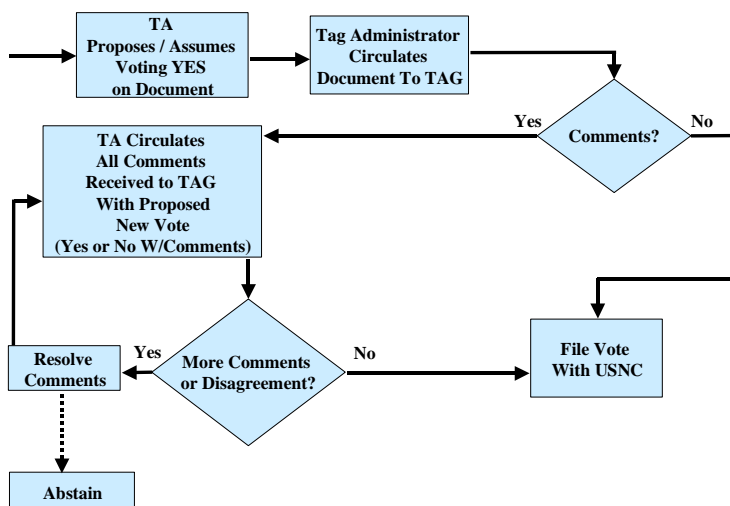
TA
Proposes / Assumes
Voting YES
on Document

Tag Administrator
Circulates
Document To TAG

Comments?

Yes

No

TA Circulates
All Comments
Received to TAG
With Proposed
New Vote
(Yes or No W/Comments)

More Comments
or Disagreement?

Yes

No

Resolve
Comments

File Vote
With USNC

Abstain